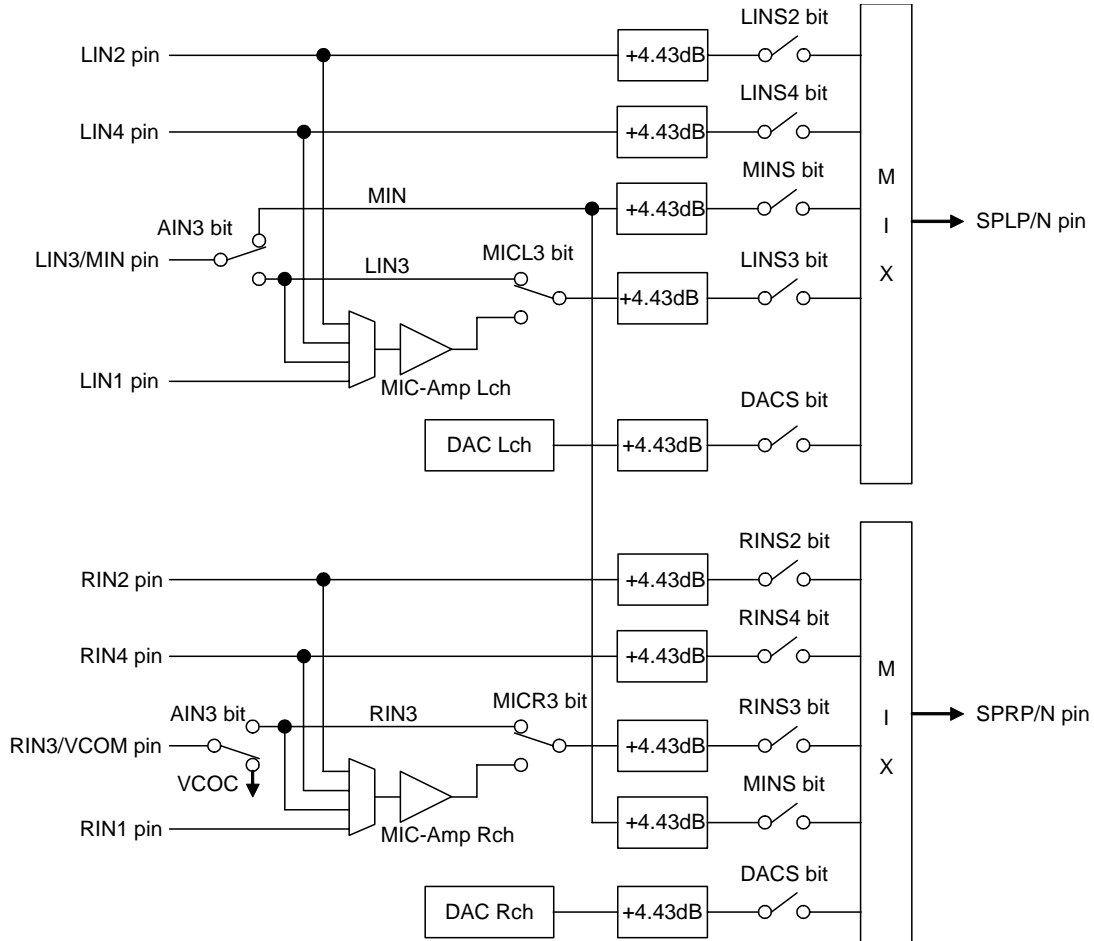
LINS2 bit
LIN2 pin
+4.43dB
LINS4 bit
LIN4 pin
+4.43dB
MINS bit
MIN
+4.43dB
M
AIN3 bit
I
SPLP/N pin
LIN3/MIN pin
MICL3 bit
LINS3 bit
LIN3
X
+4.43dB
LIN1 pin
MIC-Amp Lch
DACS bit
DAC Lch
+4.43dB
RINS2 bit
RIN2 pin
+4.43dB
RINS4 bit
RIN4 pin
+4.43dB
M
MICR3 bit
RINS3 bit
AIN3 bit
RIN3
I
SPRP/N pin
RIN3/VCOM pin
+4.43dB
X
VCOC
MINS bit
RIN1 pin
+4.43dB
MIC-Amp Rch
DACS bit
DAC Rch
+4.43dB